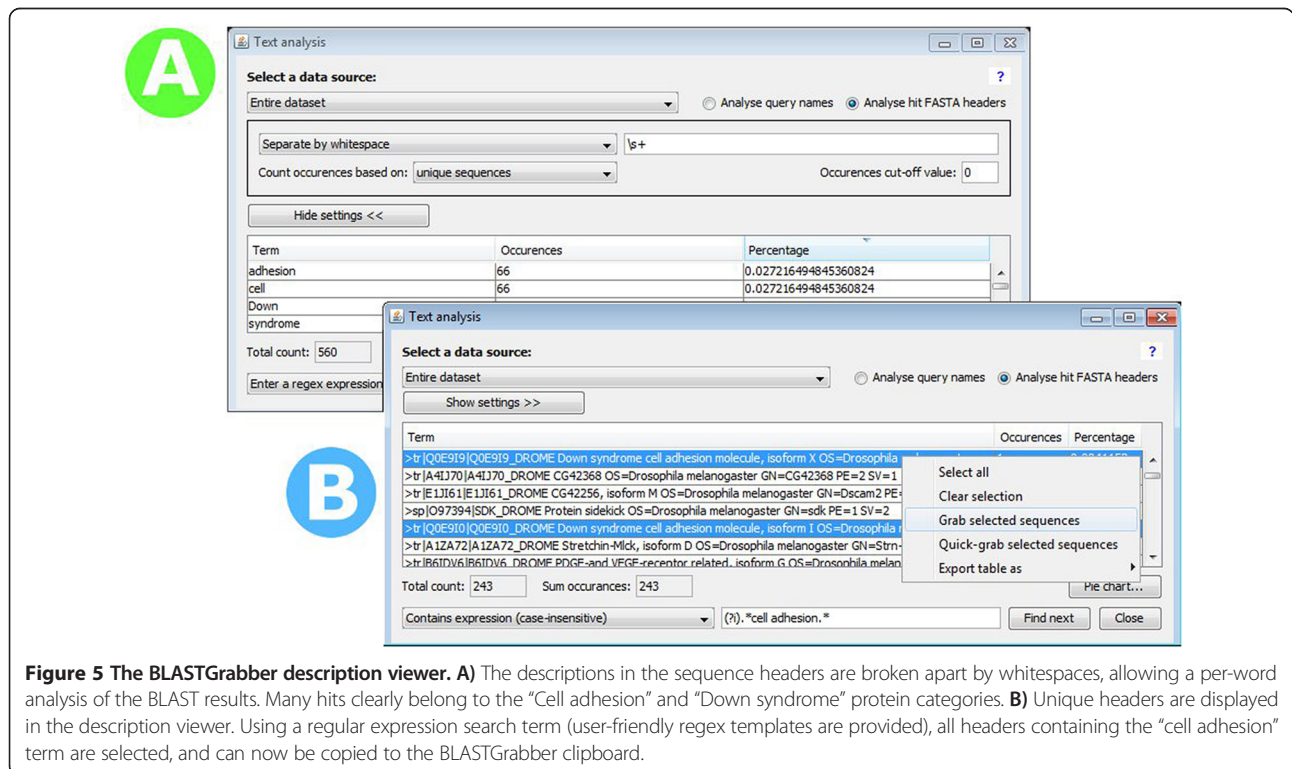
A

Text analysis

Select a data source:

?

Entire dataset

Analyse query names

Analyse hit FASTA headers

Separate by whitespace

\s+

Count occurences based on: unique sequences

Occurences cut-off value: 0

Hide settings <<

| Term | Occurences | Percentage |
|---|---|---|
| adhesion | 66 | 0.027216494845360824 |
| cell | 66 | 0.027216494845360824 |
| Down | | |
| syndrome | | |

Total count: 560

Enter a regex expression

B

Text analysis

Select a data source:

?

Entire dataset

Analyse query names

Analyse hit FASTA headers

Show settings >>

| Term | Occurences | Percentage |
|---|---|---|
| >tr\|Q0E9I9\|Q0E9I9_DROME Down syndrome cell adhesion molecule, isoform X OS=Drosophila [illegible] | | |
| >tr\|A4IJ70\|A4IJ70_DROME CG42368 OS=Drosophila melanogaster GN=CG42368 PE=2 SV=1 | | |
| >tr\|E1JI61\|E1JI61_DROME CG42256, isoform M OS=Drosophila melanogaster GN=Dscam2 PE= | | |
| >sp\|O97394\|SDK_DROME Protein sidekick OS=Drosophila melanogaster GN=sdk PE=1 SV=2 | | |
| >tr\|Q0E9I0\|Q0E9I0_DROME Down syndrome cell adhesion molecule, isoform I OS=Drosophila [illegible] | | |
| >tr\|A1ZA72\|A1ZA72_DROME Stretchin-Mlck, isoform D OS=Drosophila melanogaster GN=Strn- | | |
| >tr\|B6IDV6\|B6IDV6_DROME PDGF-and VEGF-receptor related, isoform G OS=Drosophila melan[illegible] | | |

Select all
Clear selection
Grab selected sequences
Quick-grab selected sequences
Export table as

Total count: 243

Sum occurances: 243

Pie chart...

Contains expression (case-insensitive)

(?i).*cell adhesion.*

Find next

Close

**Figure 5 The BLASTGrabber description viewer. A)** The descriptions in the sequence headers are broken apart by whitespaces, allowing a per-word analysis of the BLAST results. Many hits clearly belong to the "Cell adhesion" and "Down syndrome" protein categories. **B)** Unique headers are displayed in the description viewer. Using a regular expression search term (user-friendly regex templates are provided), all headers containing the "cell adhesion" term are selected, and can now be copied to the BLASTGrabber clipboard.